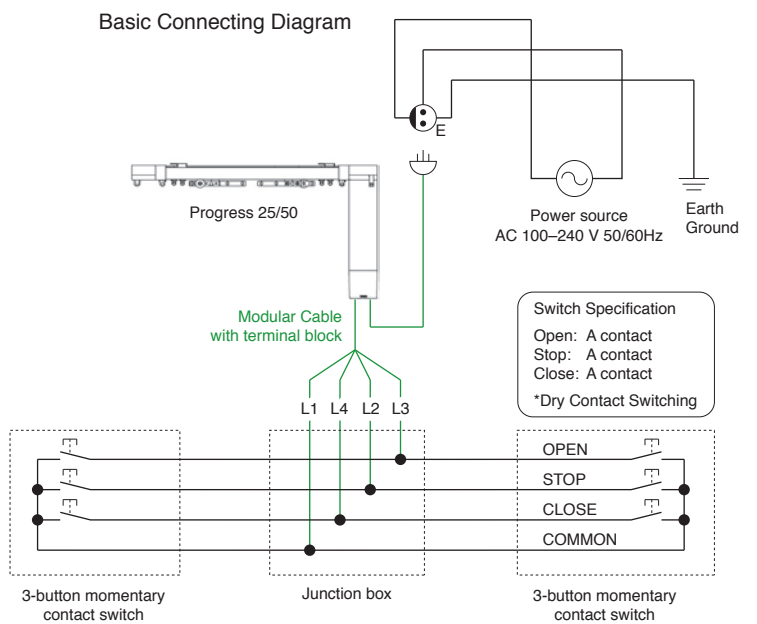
Basic Connecting Diagram

E

Progress 25/50

Power source
AC 100–240 V 50/60Hz

Earth
Ground

Modular Cable
with terminal block

Switch Specification
Open: A contact
Stop: A contact
Close: A contact
*Dry Contact Switching

L1 L4 L2 L3

OPEN
STOP
CLOSE
COMMON

3-button momentary
contact switch

Junction box

3-button momentary
contact switch